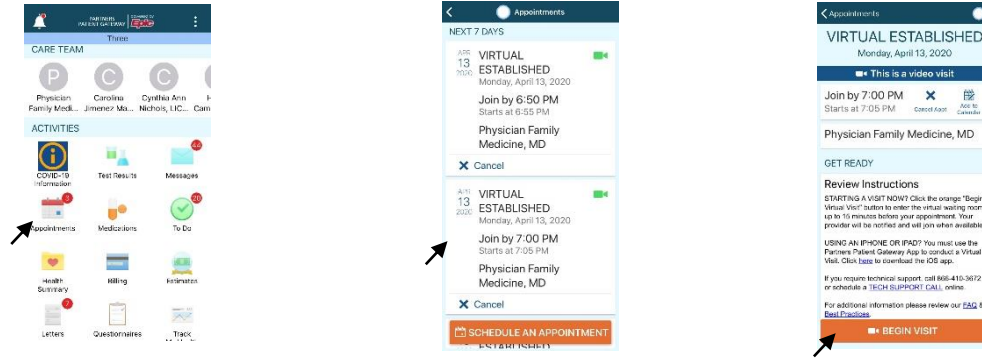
PARTNERS PATIENT GATEWAY

Three

CARE TEAM

P
Physician Family Medi...

C
Carolina Jimenez Ma...

C
Cynthia Ann Nichols, LIC...

Cam

ACTIVITIES

COVID-19 Information

Test Results

Messages

Appointments

Medications

To Do

Health Summary

Billing

Estimates

Letters

Questionnaires

Track

Appointments

NEXT 7 DAYS

APR 13 2020
VIRTUAL ESTABLISHED
Monday, April 13, 2020

Join by 6:50 PM
Starts at 6:55 PM

Physician Family Medicine, MD

Cancel

APR 13 2020
VIRTUAL ESTABLISHED
Monday, April 13, 2020

Join by 7:00 PM
Starts at 7:05 PM

Physician Family Medicine, MD

Cancel

SCHEDULE AN APPOINTMENT

ESTABLISHED

Appointments

VIRTUAL ESTABLISHED
Monday, April 13, 2020

This is a video visit

Join by 7:00 PM
Starts at 7:05 PM

Cancel Appt

Add to Calendar

Physician Family Medicine, MD

GET READY

Review Instructions

STARTING A VISIT NOW? Click the orange "Begin Virtual Visit" button to enter the virtual waiting room up to 15 minutes before your appointment. Your provider will be notified and will join when available

USING AN IPHONE OR IPAD? You must use the Partners Patient Gateway App to conduct a Virtual Visit. Click here to download the iOS app.

If you require technical support, call 866-410-3672 or schedule a TECH SUPPORT CALL online.

For additional information please review our FAQ & Best Practices.

BEGIN VISIT